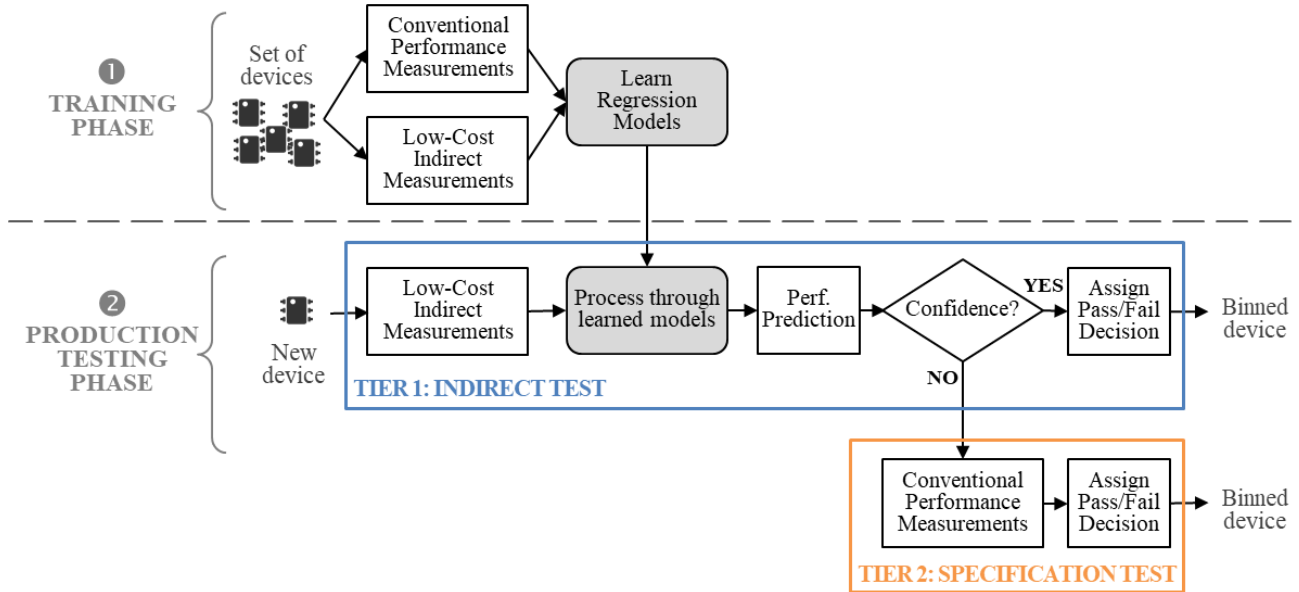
1 TRAINING PHASE

Set of devices

Conventional Performance Measurements

Low-Cost Indirect Measurements

Learn Regression Models

2 PRODUCTION TESTING PHASE

New device

Low-Cost Indirect Measurements

Process through learned models

Perf. Prediction

Confidence?

YES

Assign Pass/Fail Decision

Binned device

NO

TIER 1: INDIRECT TEST

Conventional Performance Measurements

Assign Pass/Fail Decision

Binned device

TIER 2: SPECIFICATION TEST